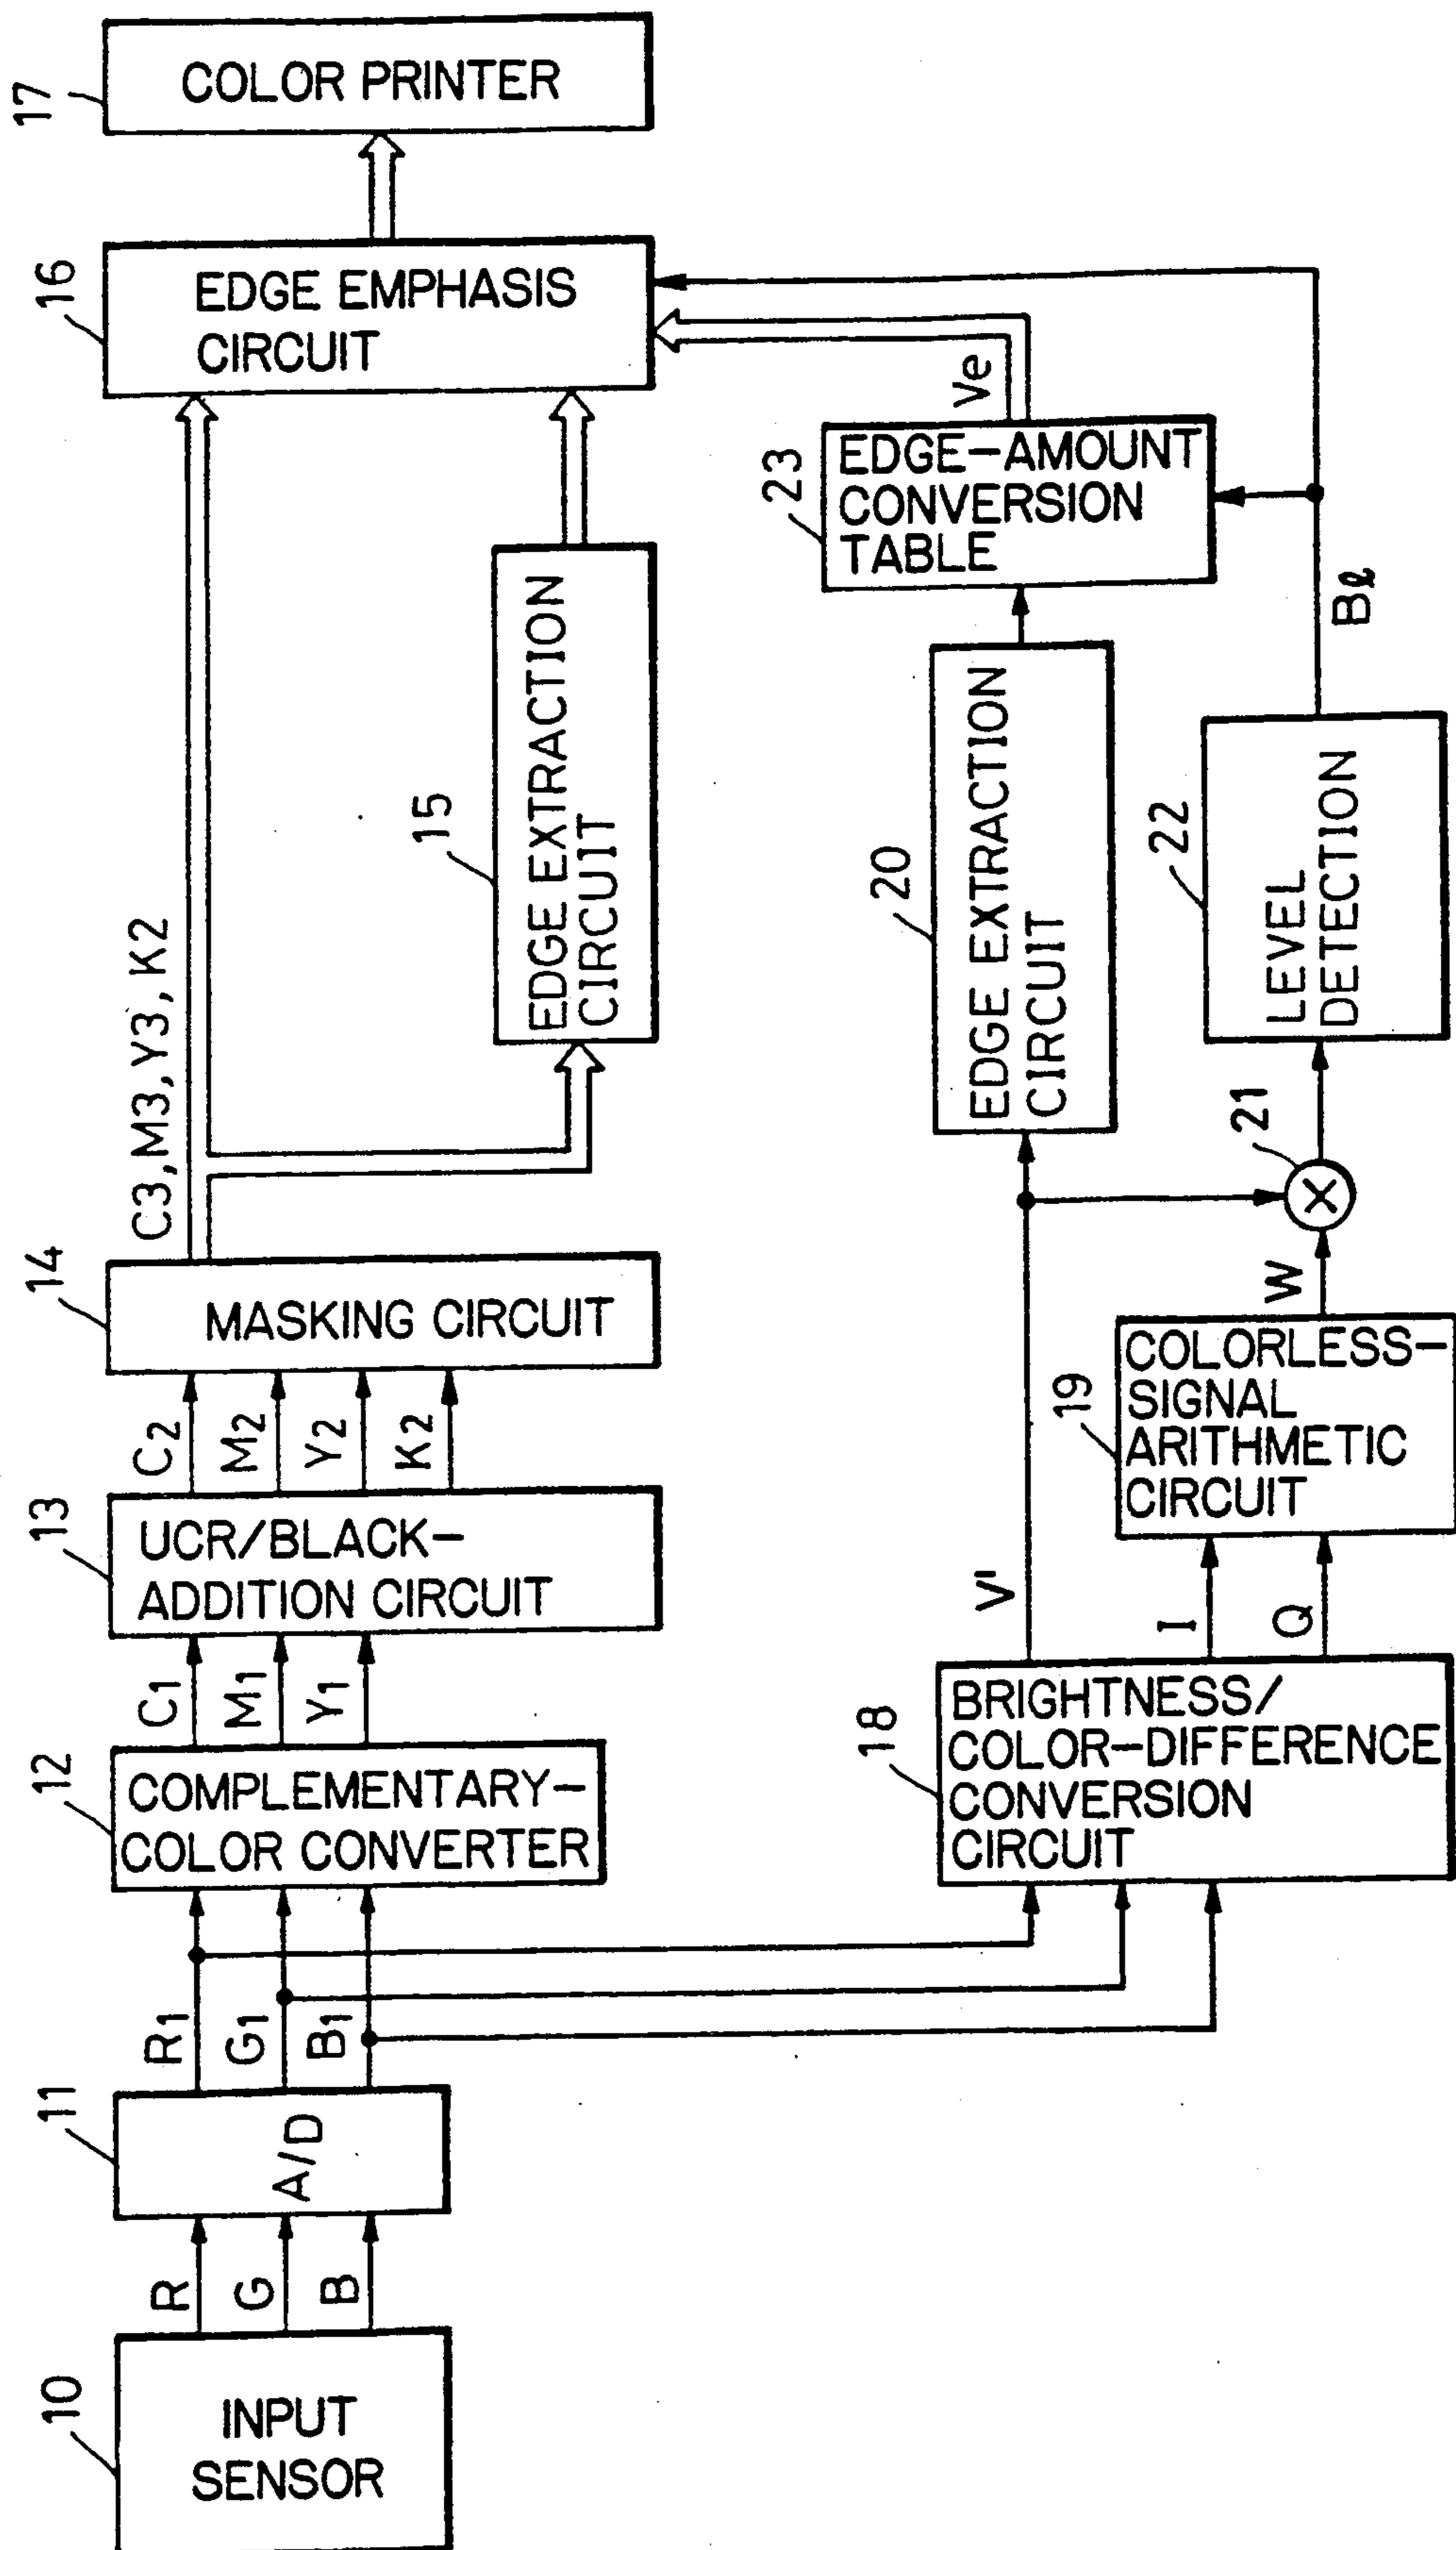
10
INPUT SENSOR
R G B
11
A/D
$R_1$ $G_1$ $B_1$
12
COMPLEMENTARY-COLOR CONVERTER
$C_1$ $M_1$ $Y_1$
13
UCR/BLACK-ADDITION CIRCUIT
$C_2$ $M_2$ $Y_2$ K2
14
MASKING CIRCUIT
C3, M3, Y3, K2
15
EDGE EXTRACTION CIRCUIT
16
EDGE EMPHASIS CIRCUIT
17
COLOR PRINTER
18
BRIGHTNESS/COLOR-DIFFERENCE CONVERSION CIRCUIT
V' I Q
19
COLORLESS-SIGNAL ARITHMETIC CIRCUIT
W
21
20
EDGE EXTRACTION CIRCUIT
22
LEVEL DETECTION
Bℓ
23
EDGE-AMOUNT CONVERSION TABLE
Ve